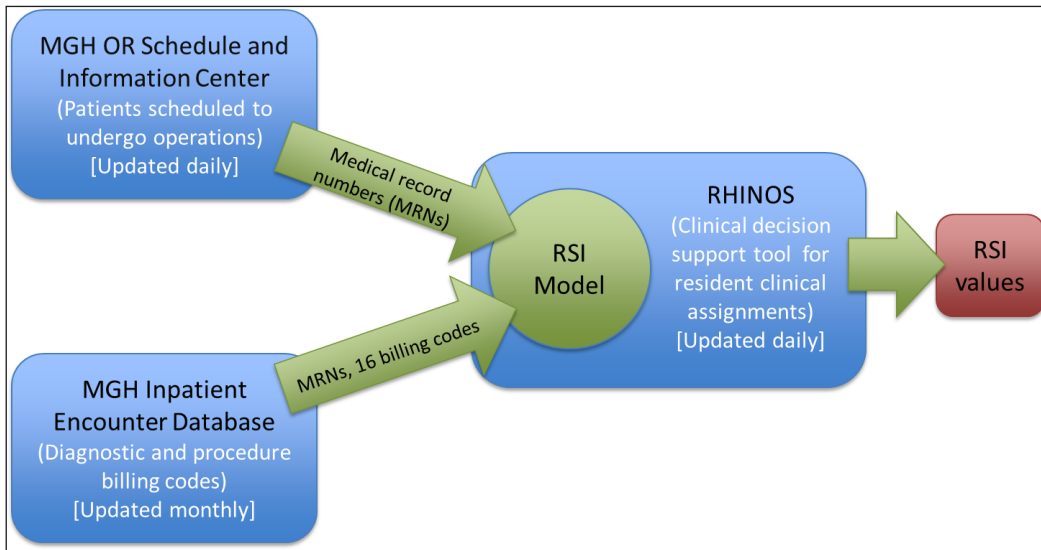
MGH OR Schedule and Information Center
(Patients scheduled to undergo operations)
[Updated daily]

Medical record numbers (MRNs)

MGH Inpatient Encounter Database
(Diagnostic and procedure billing codes)
[Updated monthly]

MRNs, 16 billing codes

RSI Model

RHINOS
(Clinical decision support tool for resident clinical assignments)
[Updated daily]

RSI values